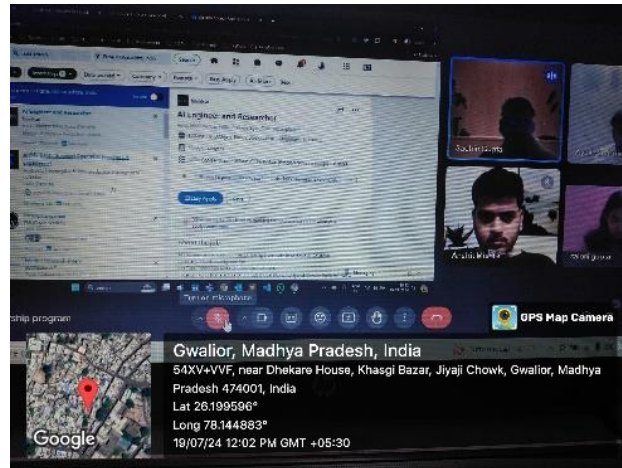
AI Engineer and Researcher

Easy Apply

Turn on microphone

ship program

GPS Map Camera

Gwalior, Madhya Pradesh, India
54XV+VVF, near Dhekare House, Khasgi Bazar, Jiyaji Chowk, Gwalior, Madhya Pradesh 474001, India
Lat 26.199596°
Long 78.144883°
19/07/24 12:02 PM GMT +05:30

Google